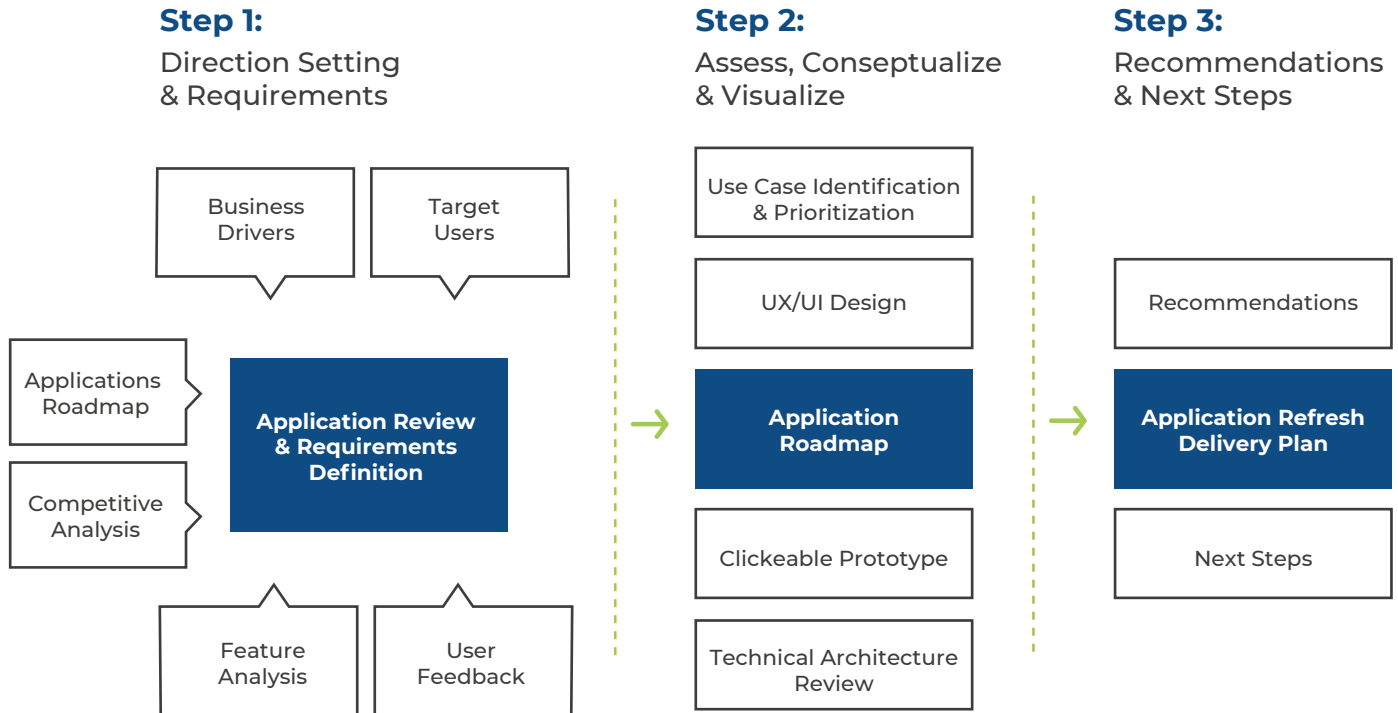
Step 1:
Direction Setting & Requirements

Business Drivers

Target Users

Applications Roadmap

Application Review & Requirements Definition

Competitive Analysis

Feature Analysis

User Feedback

Step 2:
Assess, Conseptualize & Visualize

Use Case Identification & Prioritization

UX/UI Design

Application Roadmap

Clickeable Prototype

Technical Architecture Review

Step 3:
Recommendations & Next Steps

Recommendations

Application Refresh Delivery Plan

Next Steps